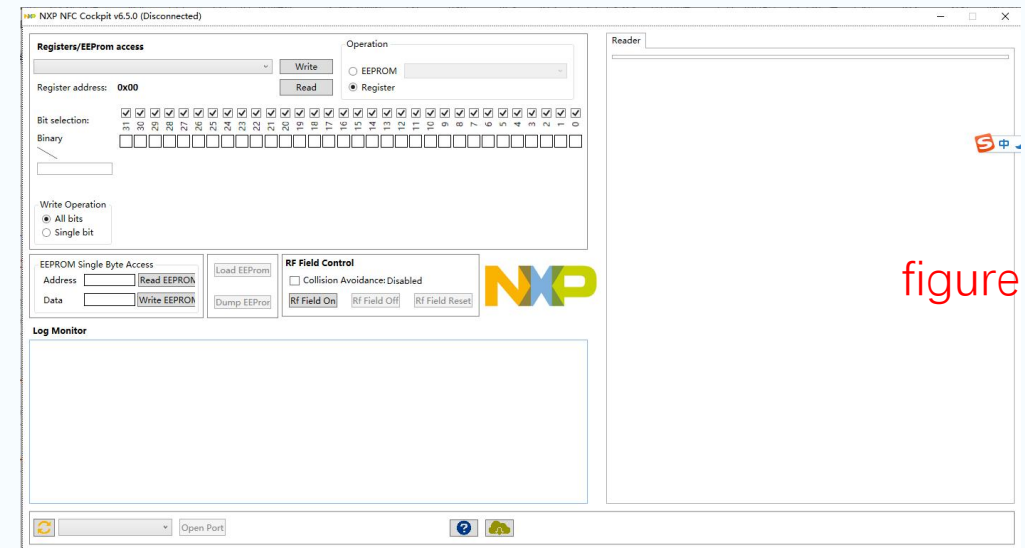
NXP NFC Cockpit v6.5.0 (Disconnected)

Registers/EEProm access

Write

Register address: 0x00

Read

Operation

EEPROM

Register

Bit selection:

31 30 29 28 27 26 25 24 23 22 21 20 19 18 17 16 15 14 13 12 11 10 9 8 7 6 5 4 3 2 1 0

Binary

Write Operation

All bits

Single bit

EEPROM Single Byte Access

Address

Read EEPROM

Data

Write EEPROM

Load EEPROM

Dump EEPROM

RF Field Control

Collision Avoidance: Disabled

Rf Field On

Rf Field Off

Rf Field Reset

NXP

Log Monitor

Reader

中

figure

Open Port